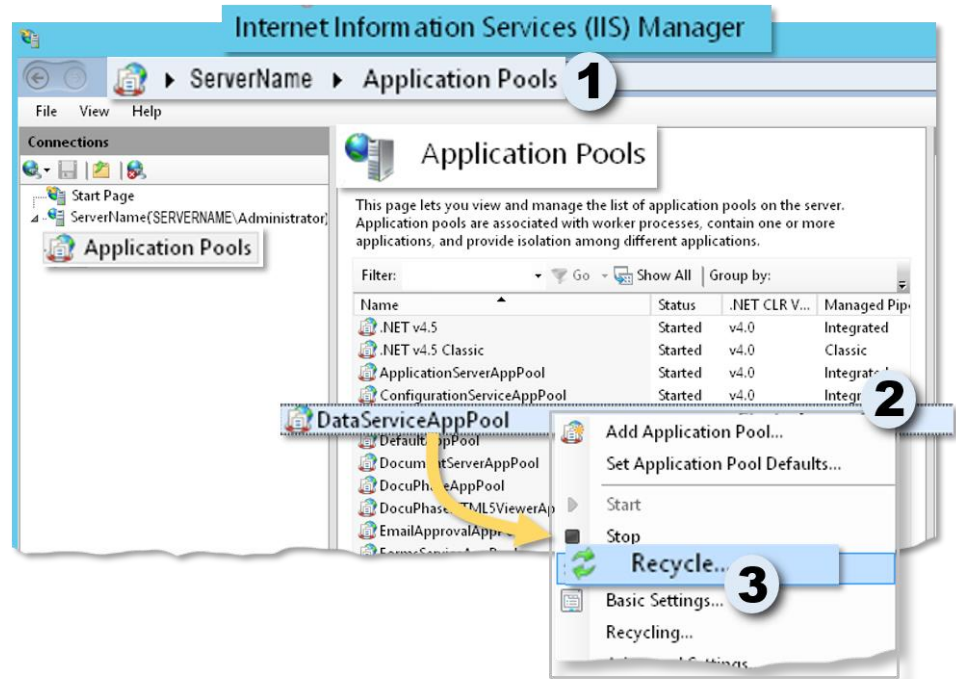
Internet Information Services (IIS) Manager

ServerName ▸ Application Pools

1

File View Help

Connections

Start Page

ServerName(SERVERNAME\Administrator)

Application Pools

Application Pools

This page lets you view and manage the list of application pools on the server. Application pools are associated with worker processes, contain one or more applications, and provide isolation among different applications.

Filter: Go Show All Group by:

| Name | Status | .NET CLR V... | Managed Pip |
|---|---|---|---|
| .NET v4.5 | Started | v4.0 | Integrated |
| .NET v4.5 Classic | Started | v4.0 | Classic |
| ApplicationServerAppPool | Started | v4.0 | Integrated |
| ConfigurationServiceAppPool | Started | v4.0 | Integr |
| DataServiceAppPool | | | |
| Default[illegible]ppPool | | | |
| Docum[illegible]tServerAppPool | | | |
| DocuPha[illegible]AppPool | | | |
| DocuPhase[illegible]TML5ViewerAp | | | |
| EmailApprovalApp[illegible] | | | |
| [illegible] | | | |

2

Add Application Pool...

Set Application Pool Defaults...

Start

Stop

Recycle...

3

Basic Settings...

Recycling...

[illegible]